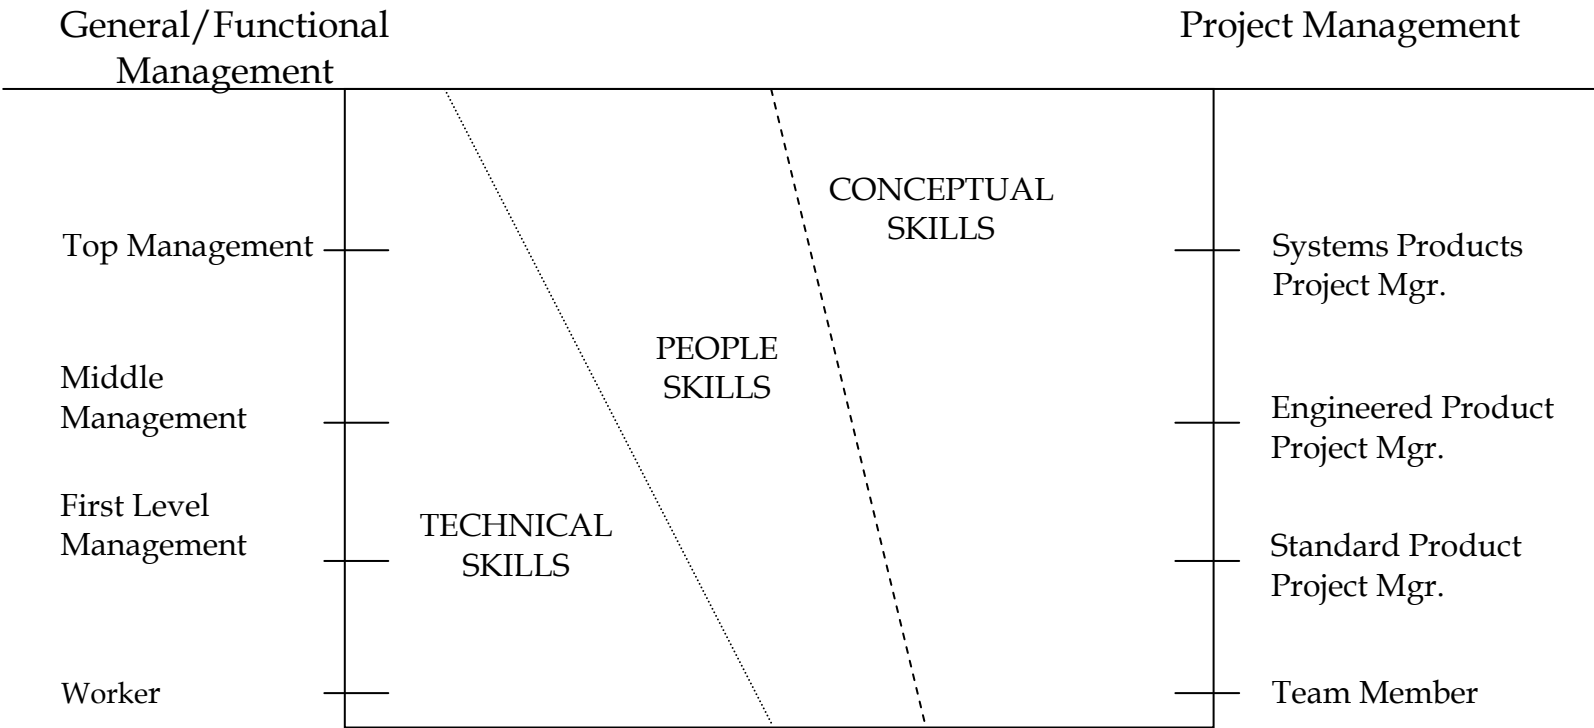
General/Functional Management

Project Management

Top Management

Middle Management

First Level Management

Worker

CONCEPTUAL SKILLS

PEOPLE SKILLS

TECHNICAL SKILLS

Systems Products Project Mgr.

Engineered Product Project Mgr.

Standard Product Project Mgr.

Team Member